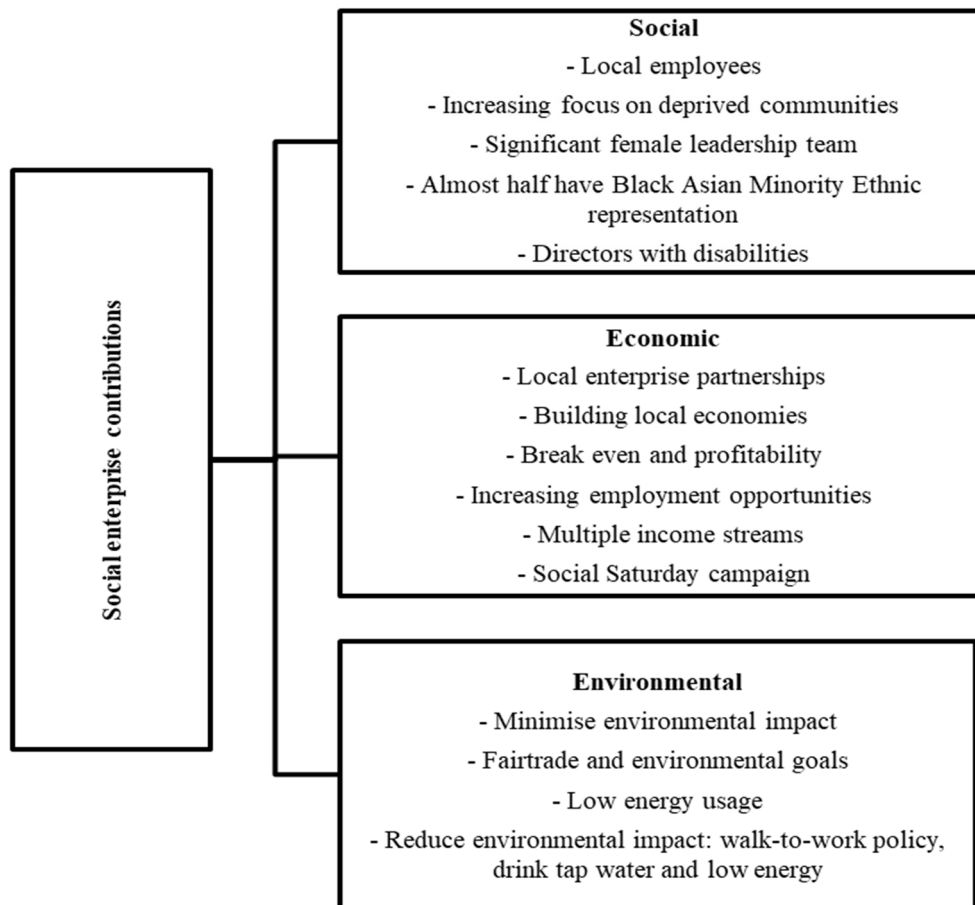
Social enterprise contributions

Social
- Local employees
- Increasing focus on deprived communities
- Significant female leadership team
- Almost half have Black Asian Minority Ethnic representation
- Directors with disabilities

Economic
- Local enterprise partnerships
- Building local economies
- Break even and profitability
- Increasing employment opportunities
- Multiple income streams
- Social Saturday campaign

Environmental
- Minimise environmental impact
- Fairtrade and environmental goals
- Low energy usage
- Reduce environmental impact: walk-to-work policy, drink tap water and low energy